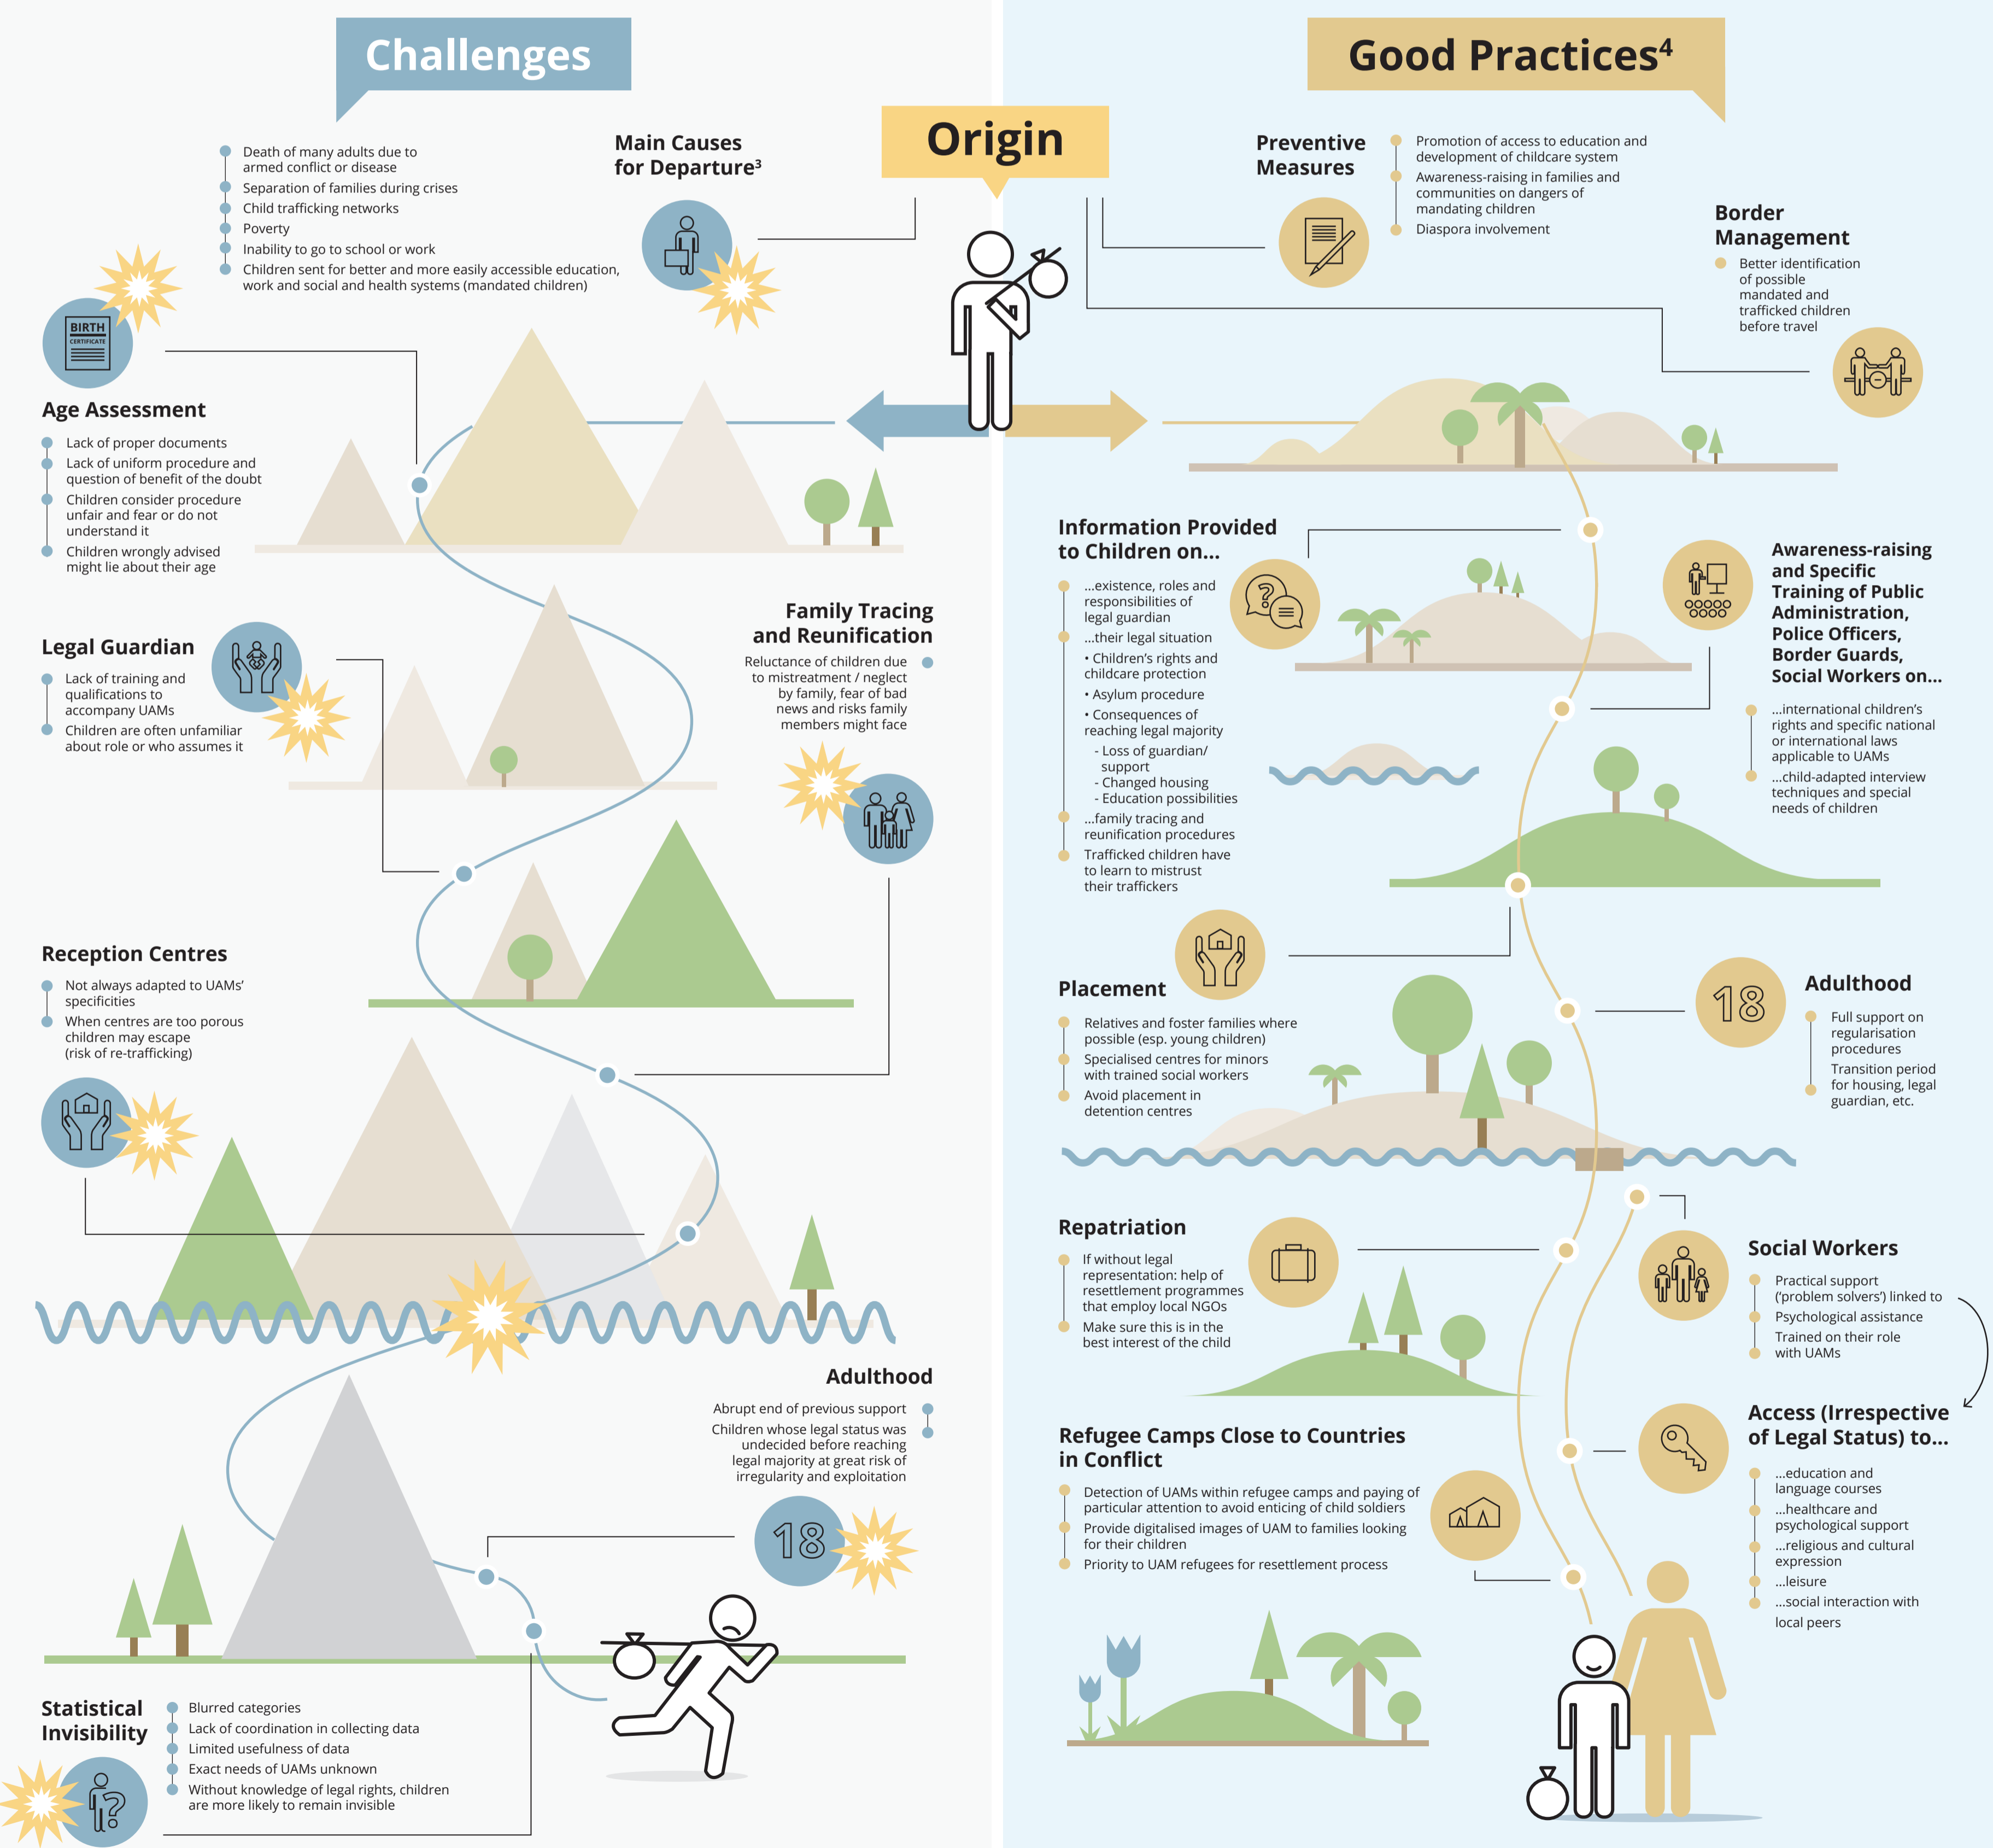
Challenges

Good Practices⁴

Origin

Main Causes for Departure³

Death of many adults due to armed conflict or disease
Separation of families during crises
Child trafficking networks
Poverty
Inability to go to school or work
Children sent for better and more easily accessible education, work and social and health systems (mandated children)

BIRTH CERTIFICATE

Age Assessment

Lack of proper documents
Lack of uniform procedure and question of benefit of the doubt
Children consider procedure unfair and fear or do not understand it
Children wrongly advised might lie about their age

Legal Guardian

Lack of training and qualifications to accompany UAMs
Children are often unfamiliar about role or who assumes it

Family Tracing and Reunification

Reluctance of children due to mistreatment / neglect by family, fear of bad news and risks family members might face

Reception Centres

Not always adapted to UAMs' specificities
When centres are too porous children may escape (risk of re-trafficking)

Adulthood

Abrupt end of previous support
Children whose legal status was undecided before reaching legal majority at great risk of irregularity and exploitation

18

Statistical Invisibility

Blurred categories
Lack of coordination in collecting data
Limited usefulness of data
Exact needs of UAMs unknown
Without knowledge of legal rights, children are more likely to remain invisible

Preventive Measures

Promotion of access to education and development of childcare system
Awareness-raising in families and communities on dangers of mandating children
Diaspora involvement

Border Management

Better identification of possible mandated and trafficked children before travel

Information Provided to Children on...

...existence, roles and responsibilities of legal guardian
...their legal situation
• Children's rights and childcare protection
• Asylum procedure
• Consequences of reaching legal majority
- Loss of guardian/ support
- Changed housing
- Education possibilities
...family tracing and reunification procedures
Trafficked children have to learn to mistrust their traffickers

Awareness-raising and Specific Training of Public Administration, Police Officers, Border Guards, Social Workers on...

...international children's rights and specific national or international laws applicable to UAMs
...child-adapted interview techniques and special needs of children

Placement

Relatives and foster families where possible (esp. young children)
Specialised centres for minors with trained social workers
Avoid placement in detention centres

18

Adulthood

Full support on regularisation procedures
Transition period for housing, legal guardian, etc.

Repatriation

If without legal representation: help of resettlement programmes that employ local NGOs
Make sure this is in the best interest of the child

Social Workers

Practical support ('problem solvers') linked to
Psychological assistance
Trained on their role with UAMs

Refugee Camps Close to Countries in Conflict

Detection of UAMs within refugee camps and paying of particular attention to avoid enticing of child soldiers
Provide digitalised images of UAM to families looking for their children
Priority to UAM refugees for resettlement process

Access (Irrespective of Legal Status) to...

...education and language courses
...healthcare and psychological support
...religious and cultural expression
...leisure
...social interaction with local peers